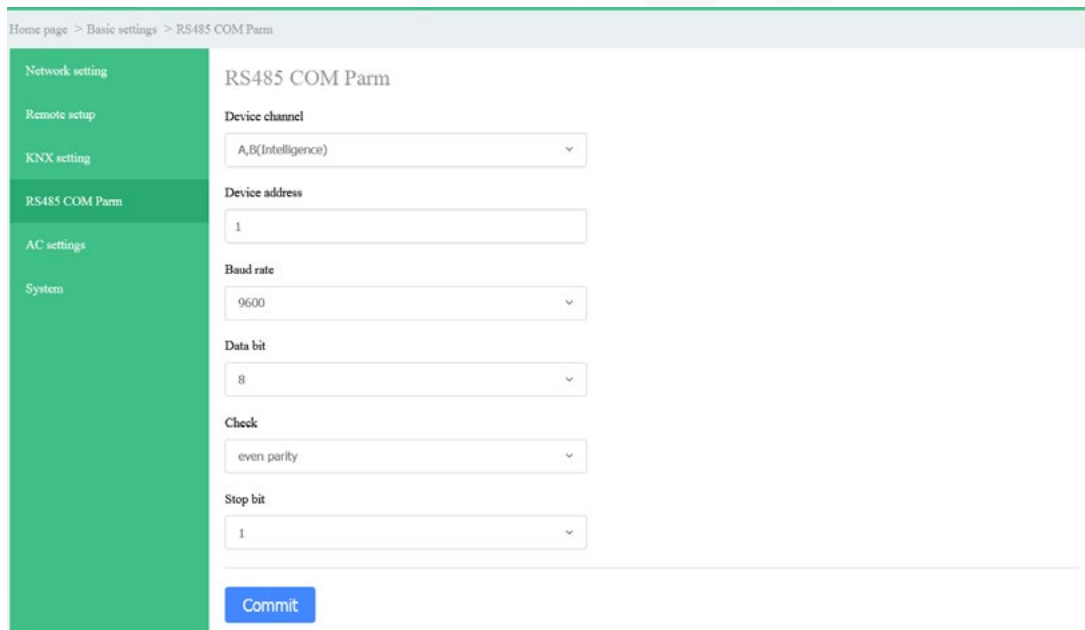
Home page > Basic settings > RS485 COM Parm

Network setting
Remote setup
KNX setting
RS485 COM Parm
AC settings
System

RS485 COM Parm

Device channel
A,B(Intelligence)

Device address
1

Baud rate
9600

Data bit
8

Check
even parity

Stop bit
1

Commit